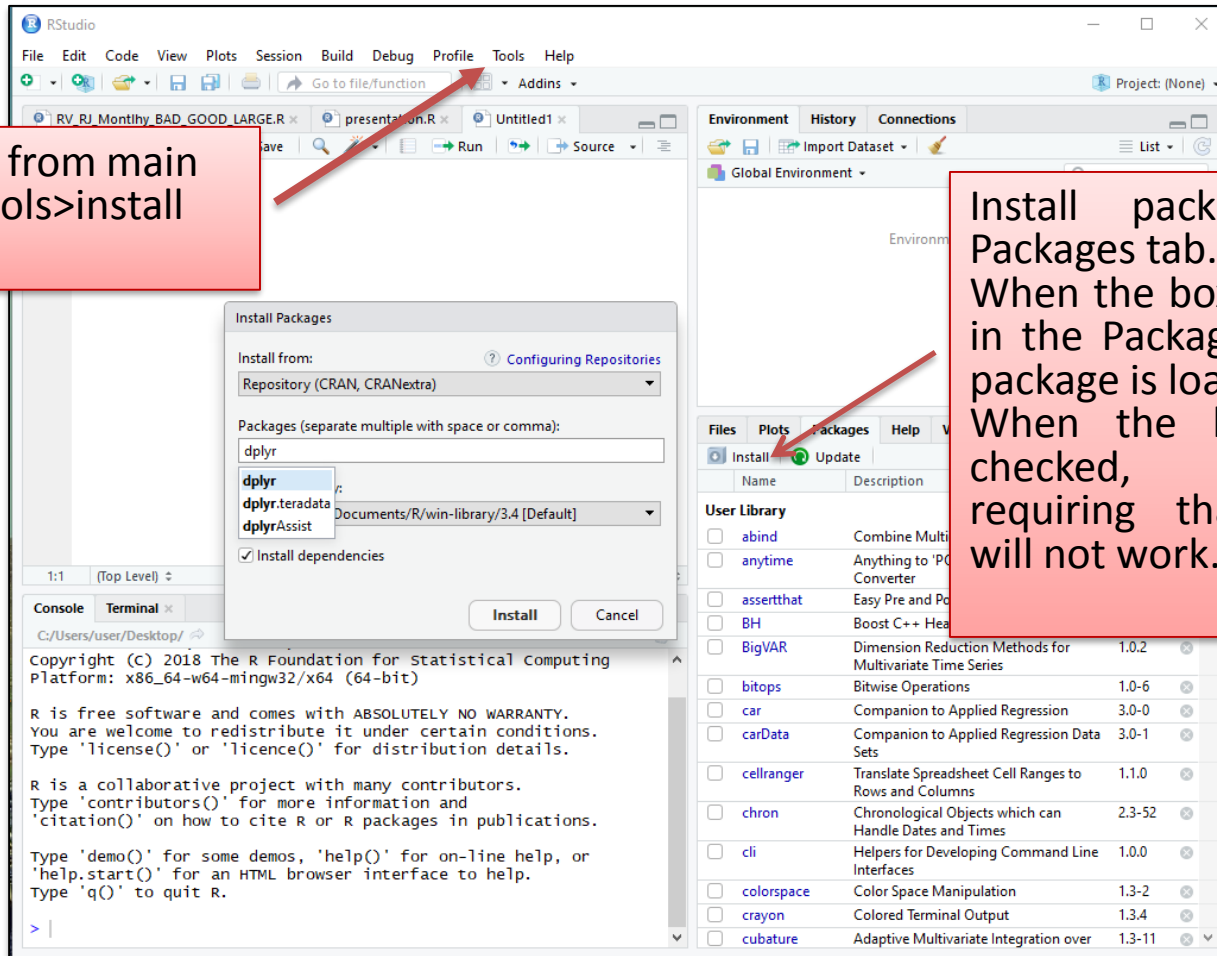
RStudio

File Edit Code View Plots Session Build Debug Profile Tools Help

Go to file/function Addins

Project: (None)

RV_RJ_Montlhy_BAD_GOOD_LARGE.R × presentation.R × Untitled1 ×

Save Run Source

Environment History Connections

Import Dataset List

Global Environment

Environm

from main
ols>install

Install pack
Packages tab.
When the bo
in the Packag
package is loa
When the
checked,
requiring th
will not work.

Install Packages

Install from:
Configuring Repositories
Repository (CRAN, CRANextra)

Packages (separate multiple with space or comma):
dplyr

dplyr
dplyr.teradata
dplyrAssist

Documents/R/win-library/3.4 [Default]

Install dependencies

Install Cancel

Files Plots Packages Help

Install Update

| | Name | Description | | |
|---|---|---|---|---|
| User Library | | | | |
| | abind | Combine Multi | | |
| | anytime | Anything to 'PO Converter | | |
| | assertthat | Easy Pre and Po | | |
| | BH | Boost C++ Hea | | |
| | BigVAR | Dimension Reduction Methods for Multivariate Time Series | 1.0.2 | |
| | bitops | Bitwise Operations | 1.0-6 | |
| | car | Companion to Applied Regression | 3.0-0 | |
| | carData | Companion to Applied Regression Data Sets | 3.0-1 | |
| | cellranger | Translate Spreadsheet Cell Ranges to Rows and Columns | 1.1.0 | |
| | chron | Chronological Objects which can Handle Dates and Times | 2.3-52 | |
| | cli | Helpers for Developing Command Line Interfaces | 1.0.0 | |
| | colorspace | Color Space Manipulation | 1.3-2 | |
| | crayon | Colored Terminal Output | 1.3.4 | |
| | cubature | Adaptive Multivariate Integration over | 1.3-11 | |

1:1 (Top Level)

Console Terminal ×

C:/Users/user/Desktop/

Copyright (C) 2018 The R Foundation for Statistical Computing
Platform: x86_64-w64-mingw32/x64 (64-bit)

R is free software and comes with ABSOLUTELY NO WARRANTY.
You are welcome to redistribute it under certain conditions.
Type 'license()' or 'licence()' for distribution details.

R is a collaborative project with many contributors.
Type 'contributors()' for more information and
'citation()' on how to cite R or R packages in publications.

Type 'demo()' for some demos, 'help()' for on-line help, or
'help.start()' for an HTML browser interface to help.
Type 'q()' to quit R.

>